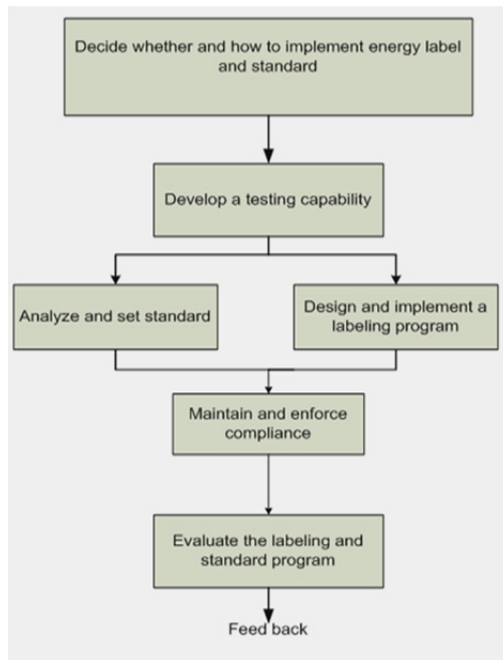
Decide whether and how to implement energy label and standard

Develop a testing capability

Analyze and set standard

Design and implement a labeling program

Maintain and enforce compliance

Evaluate the labeling and standard program

Feed back